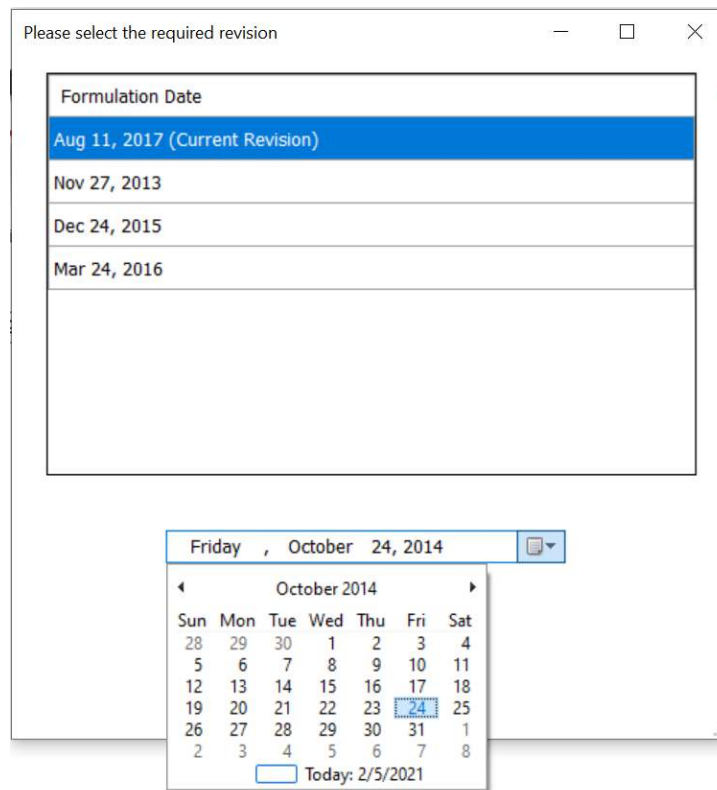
Please select the required revision

| Formulation Date |
|---|
| Aug 11, 2017 (Current Revision) |
| Nov 27, 2013 |
| Dec 24, 2015 |
| Mar 24, 2016 |

Friday , October 24, 2014

October 2014

| Sun | Mon | Tue | Wed | Thu | Fri | Sat |
|---|---|---|---|---|---|---|
| 28 | 29 | 30 | 1 | 2 | 3 | 4 |
| 5 | 6 | 7 | 8 | 9 | 10 | 11 |
| 12 | 13 | 14 | 15 | 16 | 17 | 18 |
| 19 | 20 | 21 | 22 | 23 | 24 | 25 |
| 26 | 27 | 28 | 29 | 30 | 31 | 1 |
| 2 | 3 | 4 | 5 | 6 | 7 | 8 |

Today: 2/5/2021